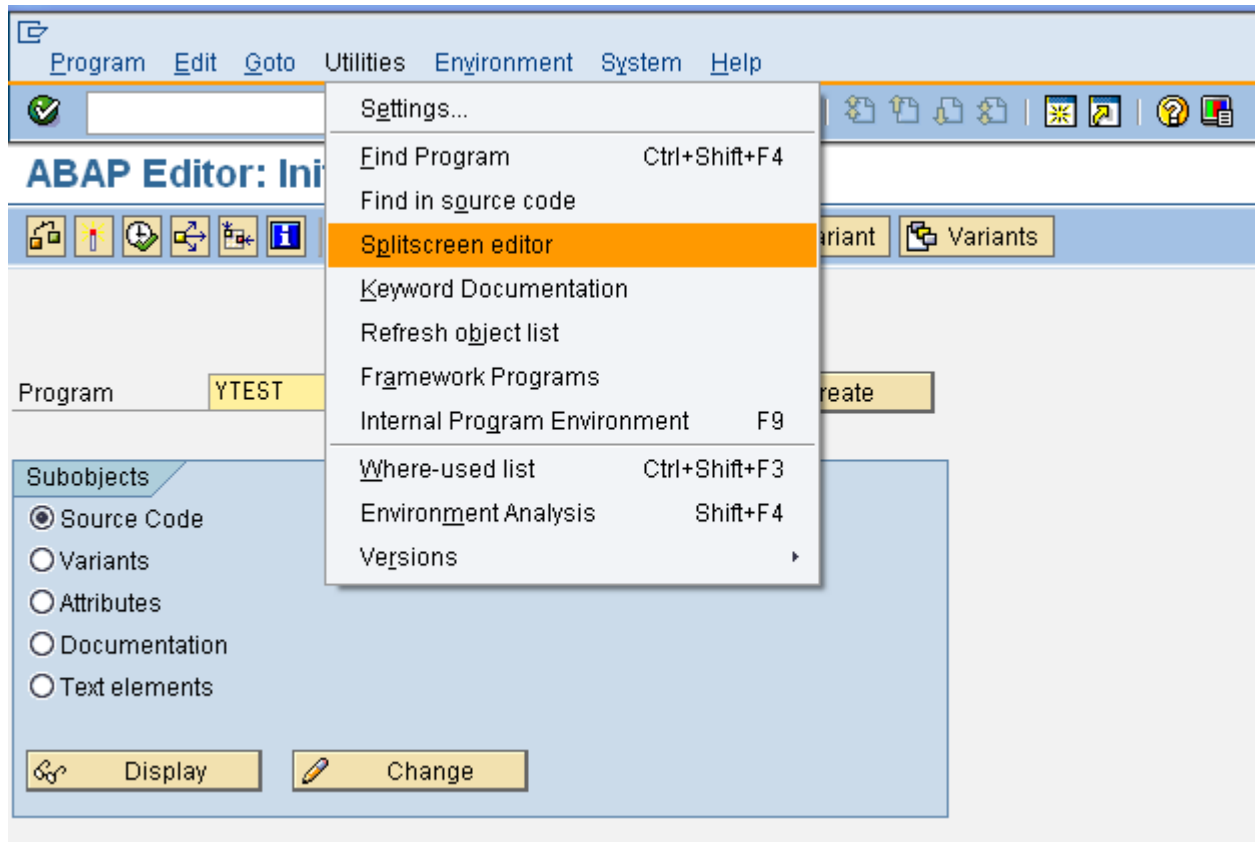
Program Edit Goto Utilities Environment System Help

ABAP Editor: Ini

ariant Variants

Program YTEST reate

Subobjects
Source Code
Variants
Attributes
Documentation
Text elements

Display Change

Settings...
Find Program Ctrl+Shift+F4
Find in source code
Splitscreen editor
Keyword Documentation
Refresh object list
Framework Programs
Internal Program Environment F9
Where-used list Ctrl+Shift+F3
Environment Analysis Shift+F4
Versions